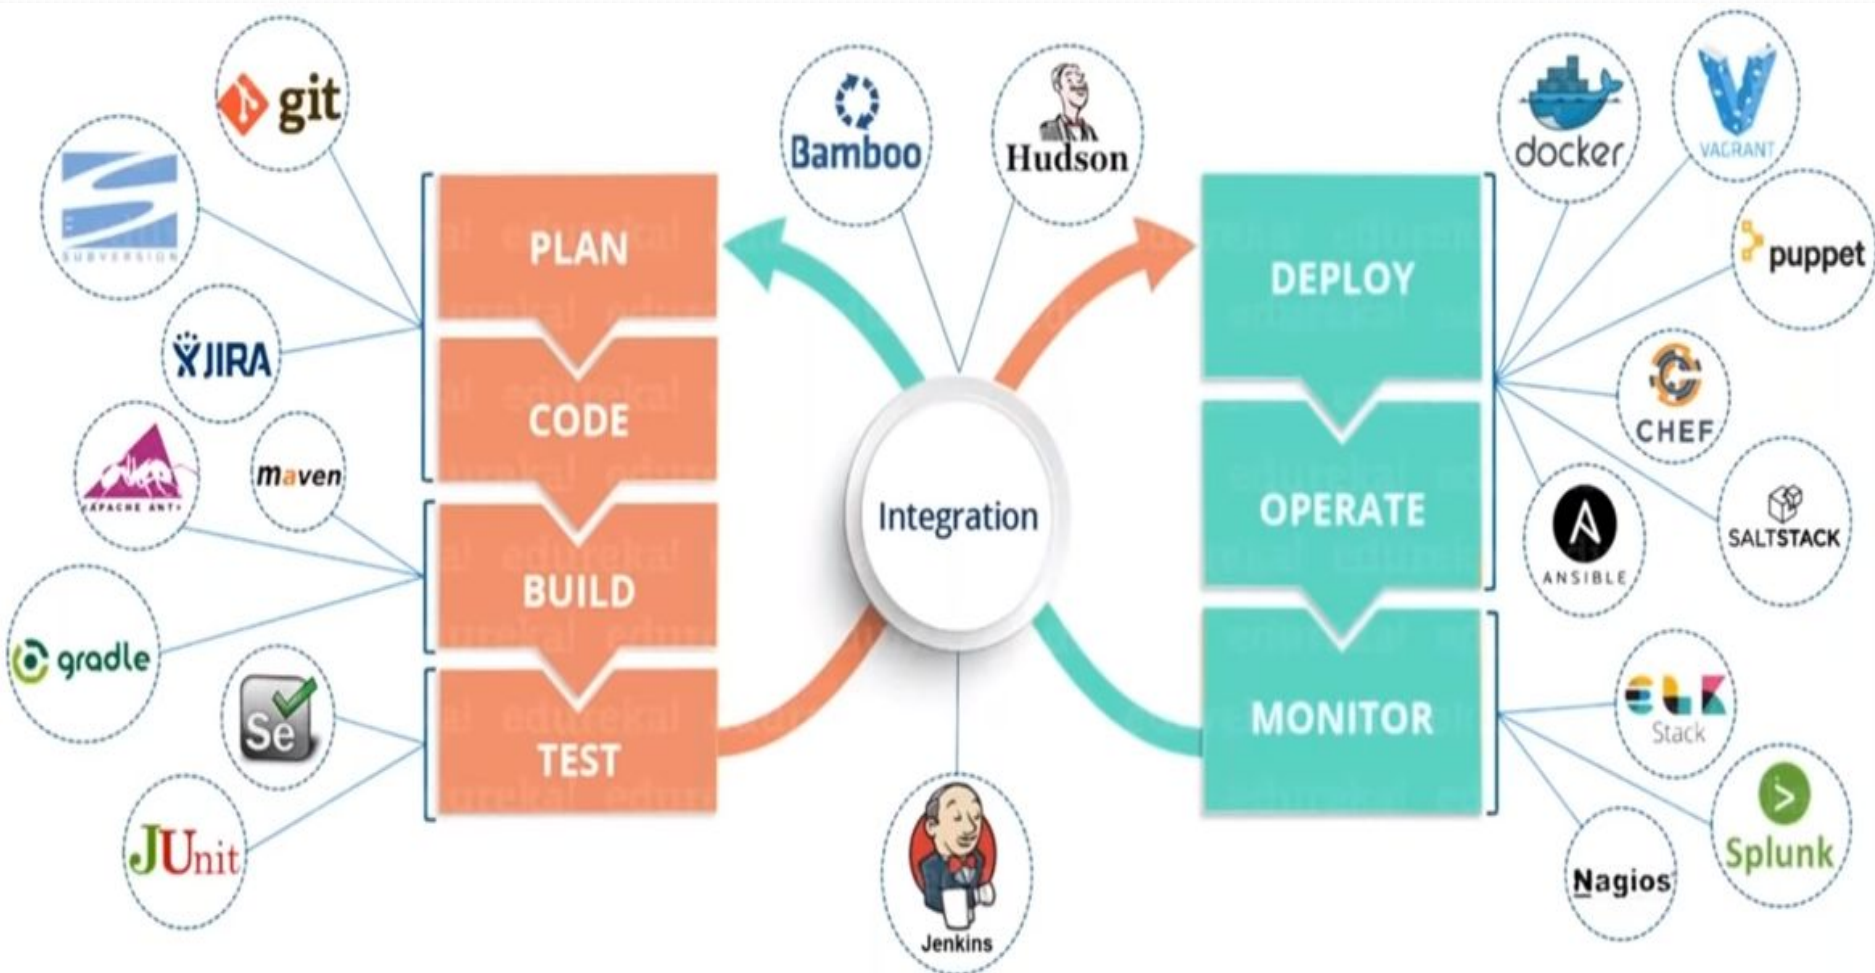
git

SUBVERSION

JIRA

APACHE ANT

maven

gradle

Se

JUnit

PLAN

CODE

BUILD

TEST

Bamboo

Hudson

Integration

Jenkins

DEPLOY

OPERATE

MONITOR

docker

VAGRANT

puppet

CHEF

ANSIBLE

SALTSTACK

ELK Stack

Splunk

Nagios